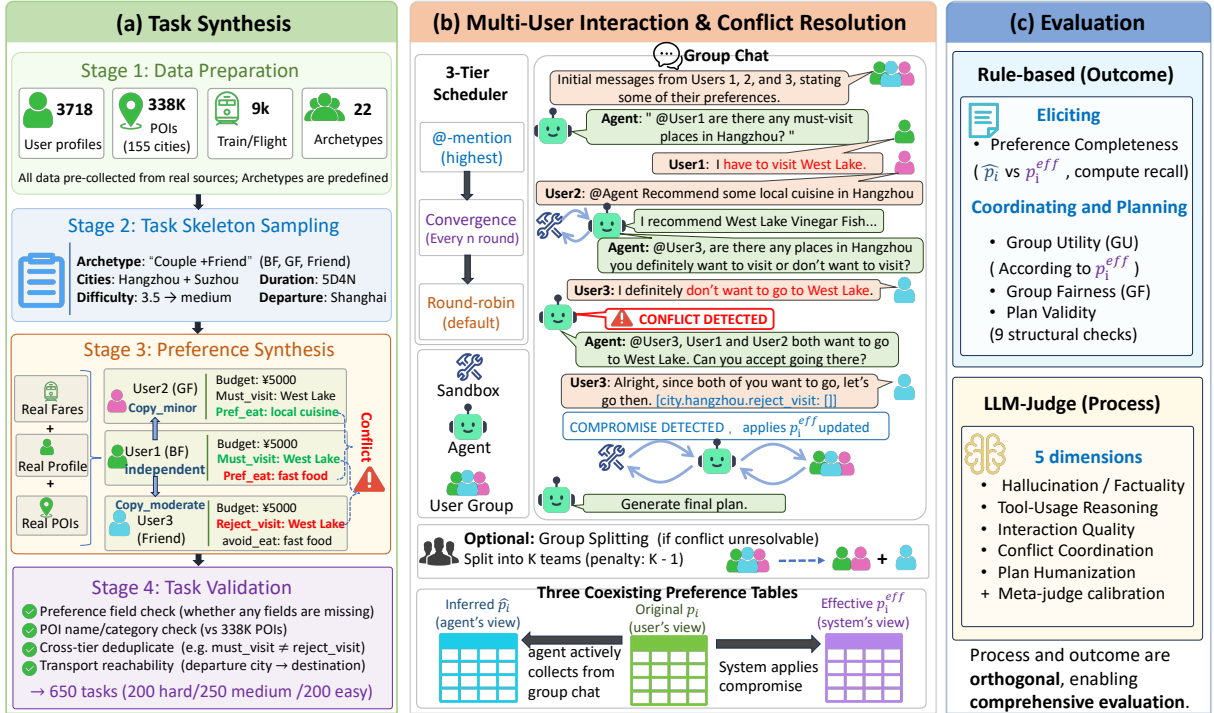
(a) Task Synthesis

Stage 1: Data Preparation

3718 User profiles

338K POIs (155 cities)

9k Train/Flight

22 Archetypes

All data pre-collected from real sources; Archetypes are predefined

Stage 2: Task Skeleton Sampling

Archetype: "Couple +Friend" (BF, GF, Friend)
Cities: Hangzhou + Suzhou
Duration: 5D4N
Difficulty: 3.5 → medium
Departure: Shanghai

Stage 3: Preference Synthesis

Real Fares
+
Real Profile
+
Real POIs

User2 (GF)
Copy_minor
Budget: ¥5000
Must_visit: West Lake
Pref_eat: local cuisine

User1 (BF)
independent
Budget: ¥5000
Must_visit: West Lake
Pref_eat: fast food

Copy_moderate
User3 (Friend)
Budget: ¥5000
Reject_visit: West Lake
avoid_eat: fast food

Conflict

Stage 4: Task Validation

Preference field check (whether any fields are missing)
POI name/category check (vs 338K POIs)
Cross-tier deduplicate (e.g. must_visit ≠ reject_visit)
Transport reachability (departure city → destination)
→ 650 tasks (200 hard/250 medium /200 easy)

(b) Multi-User Interaction & Conflict Resolution

3-Tier Scheduler

@-mention (highest)

Convergence (Every n round)

Round-robin (default)

Sandbox

Agent

User Group

Group Chat

Initial messages from Users 1, 2, and 3, stating some of their preferences.

Agent: " @User1 are there any must-visit places in Hangzhou? "

User1: I have to visit West Lake.

User2: @Agent Recommend some local cuisine in Hangzhou

I recommend West Lake Vinegar Fish...

Agent: @User3, are there any places in Hangzhou you definitely want to visit or don't want to visit?

User3: I definitely don't want to go to West Lake.

CONFLICT DETECTED

Agent: @User3, User1 and User2 both want to go to West Lake. Can you accept going there?

User3: Alright, since both of you want to go, let's go then. [city.hangzhou.reject_visit: []]

COMPROMISE DETECTED , applies $p_i^{eff}$ updated

Generate final plan.

Optional: Group Splitting (if conflict unresolvable)
Split into K teams (penalty: K - 1)

Three Coexisting Preference Tables

Inferred $\widehat{p}_i$ (agent's view)

Original $p_i$ (user's view)

Effective $p_i^{eff}$ (system's view)

agent actively collects from group chat

System applies compromise

(c) Evaluation

Rule-based (Outcome)

Eliciting
• Preference Completeness ( $\widehat{p}_i$ vs $p_i^{eff}$ , compute recall)

Coordinating and Planning
• Group Utility (GU) ( According to $p_i^{eff}$ )
• Group Fairness (GF)
• Plan Validity (9 structural checks)

LLM-Judge (Process)

5 dimensions
• Hallucination / Factuality
• Tool-Usage Reasoning
• Interaction Quality
• Conflict Coordination
• Plan Humanization
+ Meta-judge calibration

Process and outcome are orthogonal, enabling comprehensive evaluation.